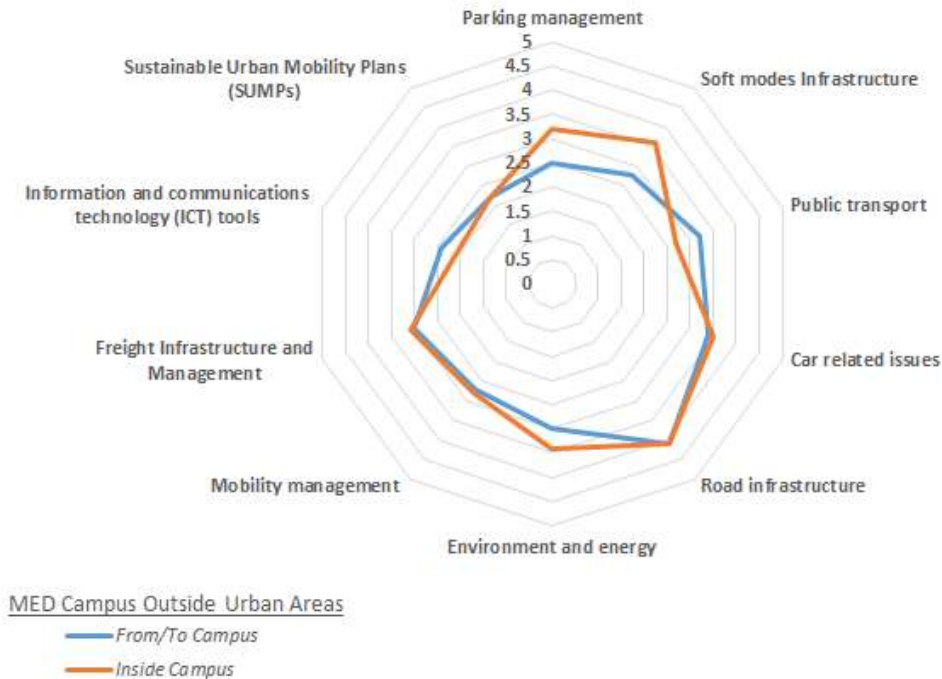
Parking management

5
4.5
4
3.5
3
2.5
2
1.5
1
0.5
0

Soft modes Infrastructure

Public transport

Car related issues

Road infrastructure

Environment and energy

Mobility management

Freight Infrastructure and Management

Information and communications technology (ICT) tools

Sustainable Urban Mobility Plans (SUMPs)

MED Campus Outside Urban Areas

From/To Campus

Inside Campus